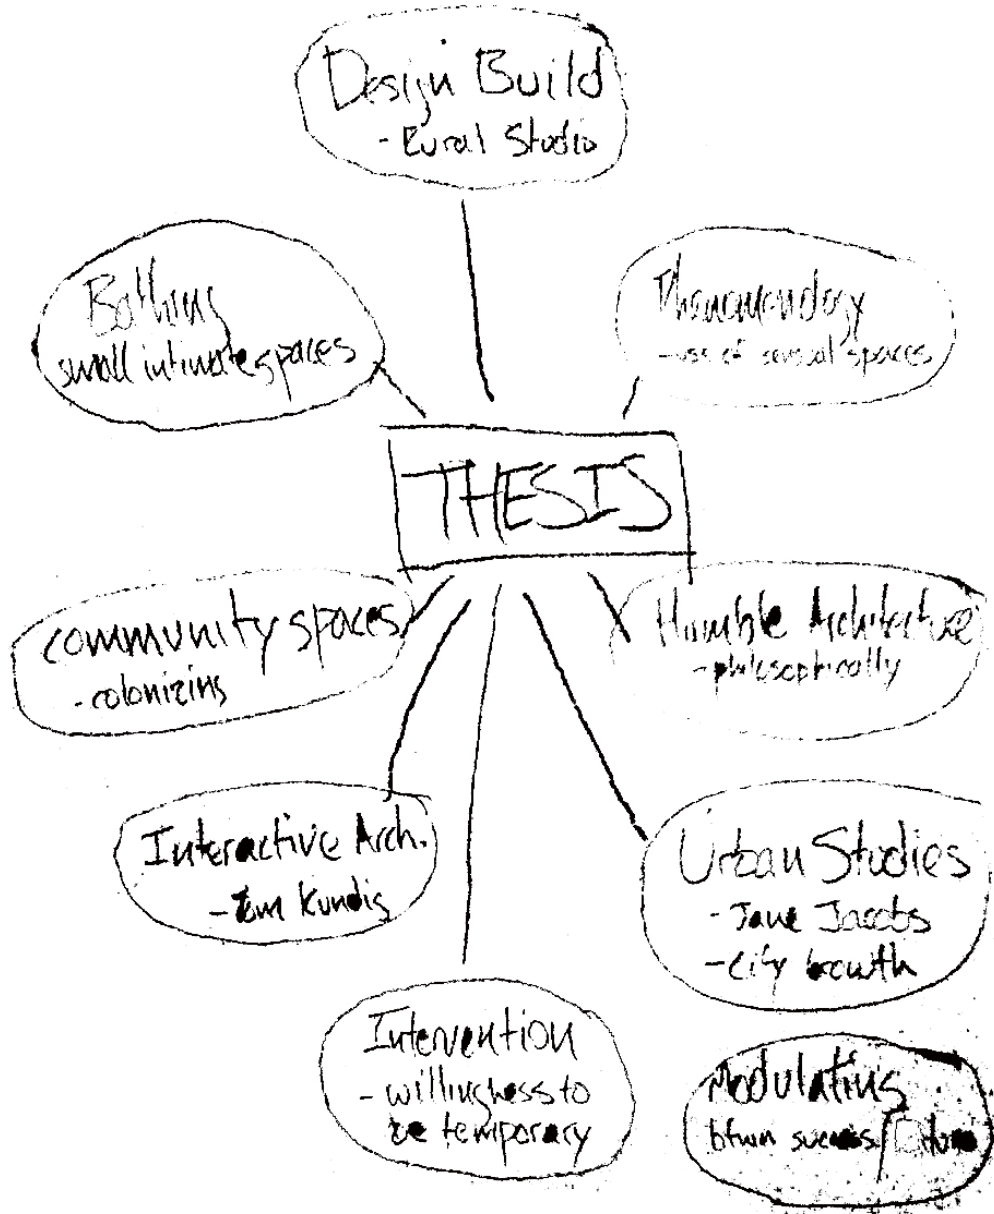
Design Build
- Rural Studio

Bathing
small intimate spaces

Phenomenology
- use of sensual spaces

THESIS

community spaces
- colonizing

Humble Architecture
- philosophically

Interactive Arch.
- Tom Kundig

Urban Studies
- Jane Jacobs
- city growth

Intervention
- willingness to be temporary

Modulating
btwn success/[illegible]